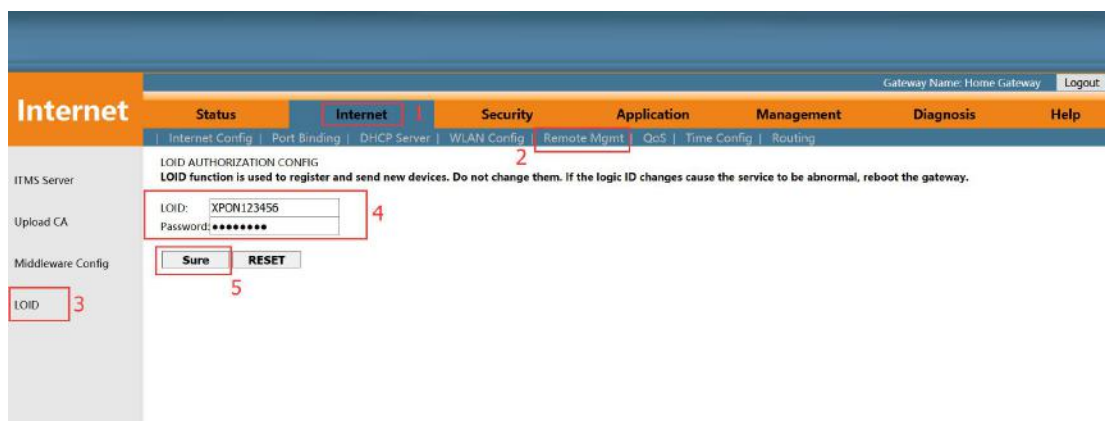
Gateway Name: Home Gateway Logout

Internet

Status Internet 1 Security Application Management Diagnosis Help

| Internet Config | Port Binding | DHCP Server | WLAN Config | Remote Mgmt | QoS | Time Config | Routing

2

ITMS Server

Upload CA

Middleware Config

LOID 3

LOID AUTHORIZATION CONFIG

LOID function is used to register and send new devices. Do not change them. If the logic ID changes cause the service to be abnormal, reboot the gateway.

LOID: XPON123456

Password: ••••••••

4

Sure RESET

5